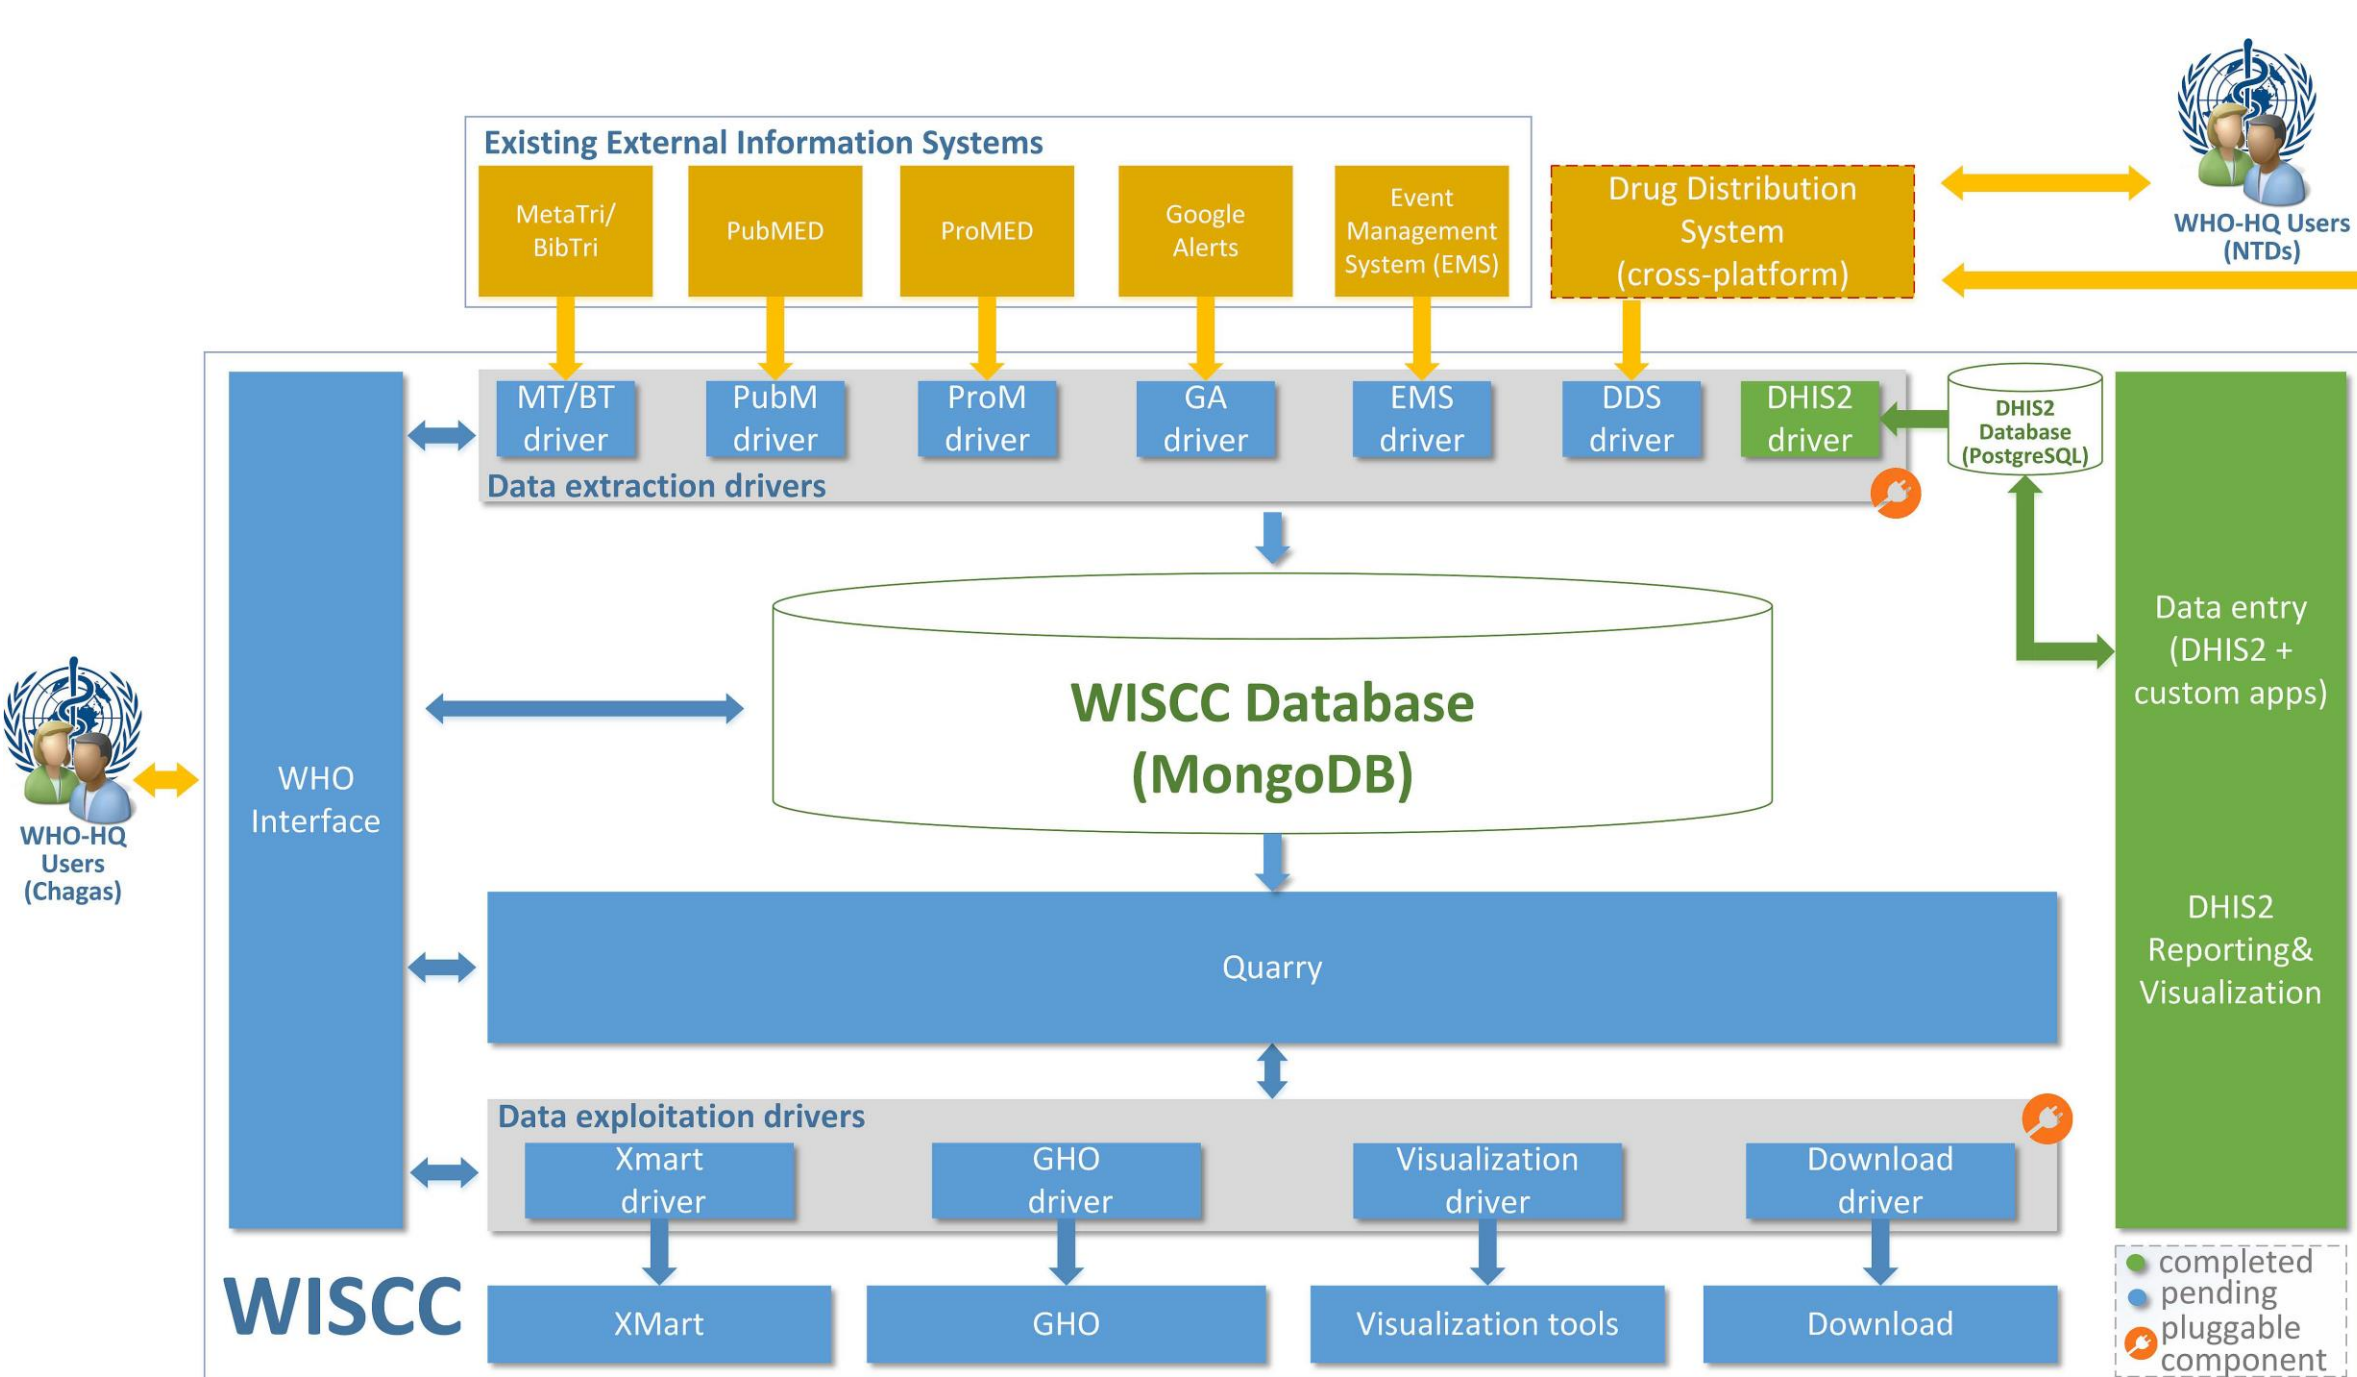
Existing External Information Systems

MetaTri/ BibTri

PubMED

ProMED

Google Alerts

Event Management System (EMS)

Drug Distribution System (cross-platform)

WHO-HQ Users (NTDs)

MT/BT driver

PubM driver

ProM driver

GA driver

EMS driver

DDS driver

DHIS2 driver

DHIS2 Database (PostgreSQL)

Data extraction drivers

WHO Interface

WHO-HQ Users (Chagas)

WISCC Database (MongoDB)

Data entry (DHIS2 + custom apps)

DHIS2 Reporting& Visualization

Quarry

Data exploitation drivers

Xmart driver

GHO driver

Visualization driver

Download driver

WISCC

XMart

GHO

Visualization tools

Download

completed
pending
pluggable component